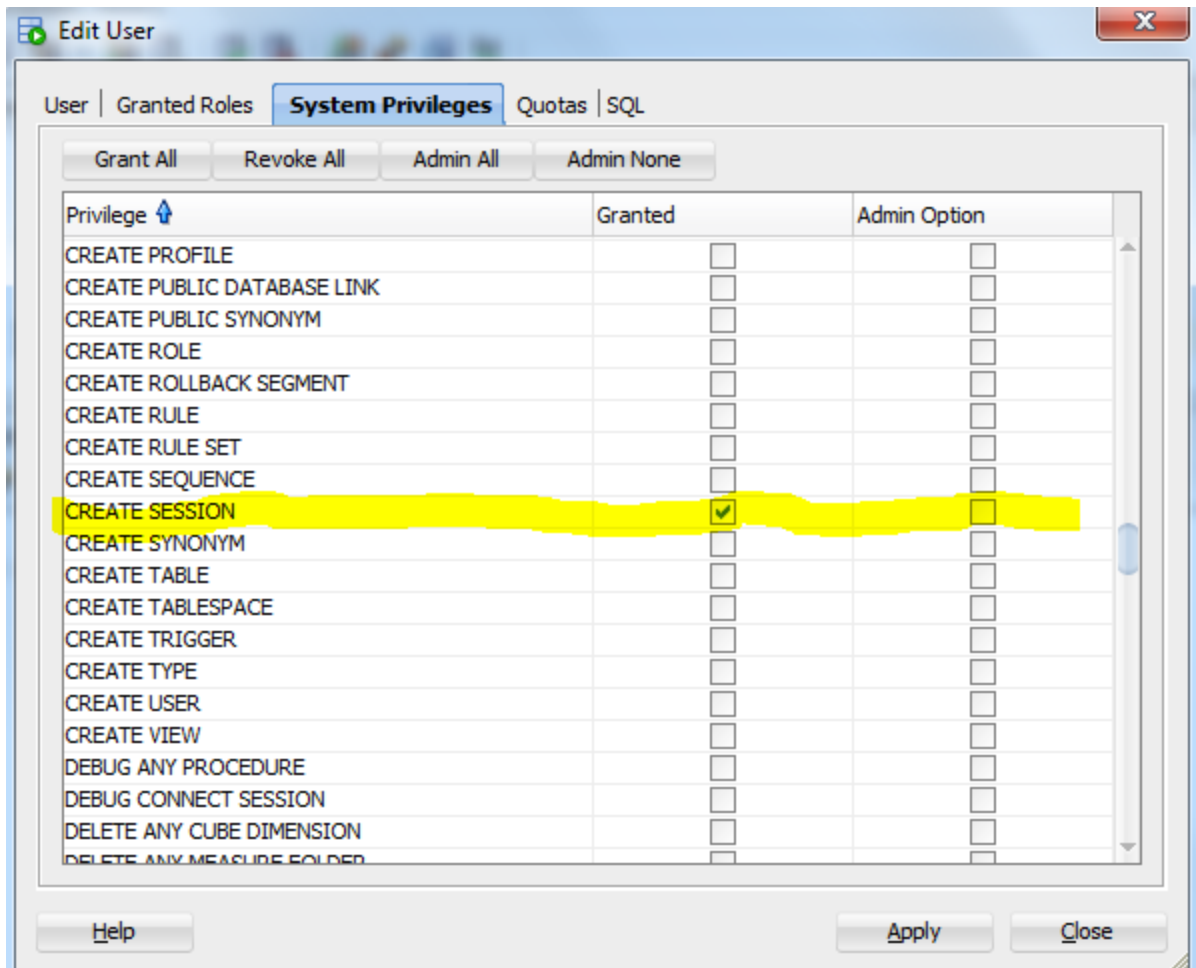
Edit User

User | Granted Roles | System Privileges | Quotas | SQL

Grant All | Revoke All | Admin All | Admin None

| Privilege | Granted | Admin Option |
|---|---|---|
| CREATE PROFILE | ☐ | ☐ |
| CREATE PUBLIC DATABASE LINK | ☐ | ☐ |
| CREATE PUBLIC SYNONYM | ☐ | ☐ |
| CREATE ROLE | ☐ | ☐ |
| CREATE ROLLBACK SEGMENT | ☐ | ☐ |
| CREATE RULE | ☐ | ☐ |
| CREATE RULE SET | ☐ | ☐ |
| CREATE SEQUENCE | ☐ | ☐ |
| CREATE SESSION | ☑ | ☐ |
| CREATE SYNONYM | ☐ | ☐ |
| CREATE TABLE | ☐ | ☐ |
| CREATE TABLESPACE | ☐ | ☐ |
| CREATE TRIGGER | ☐ | ☐ |
| CREATE TYPE | ☐ | ☐ |
| CREATE USER | ☐ | ☐ |
| CREATE VIEW | ☐ | ☐ |
| DEBUG ANY PROCEDURE | ☐ | ☐ |
| DEBUG CONNECT SESSION | ☐ | ☐ |
| DELETE ANY CUBE DIMENSION | ☐ | ☐ |
| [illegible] | ☐ | ☐ |

Help | Apply | Close